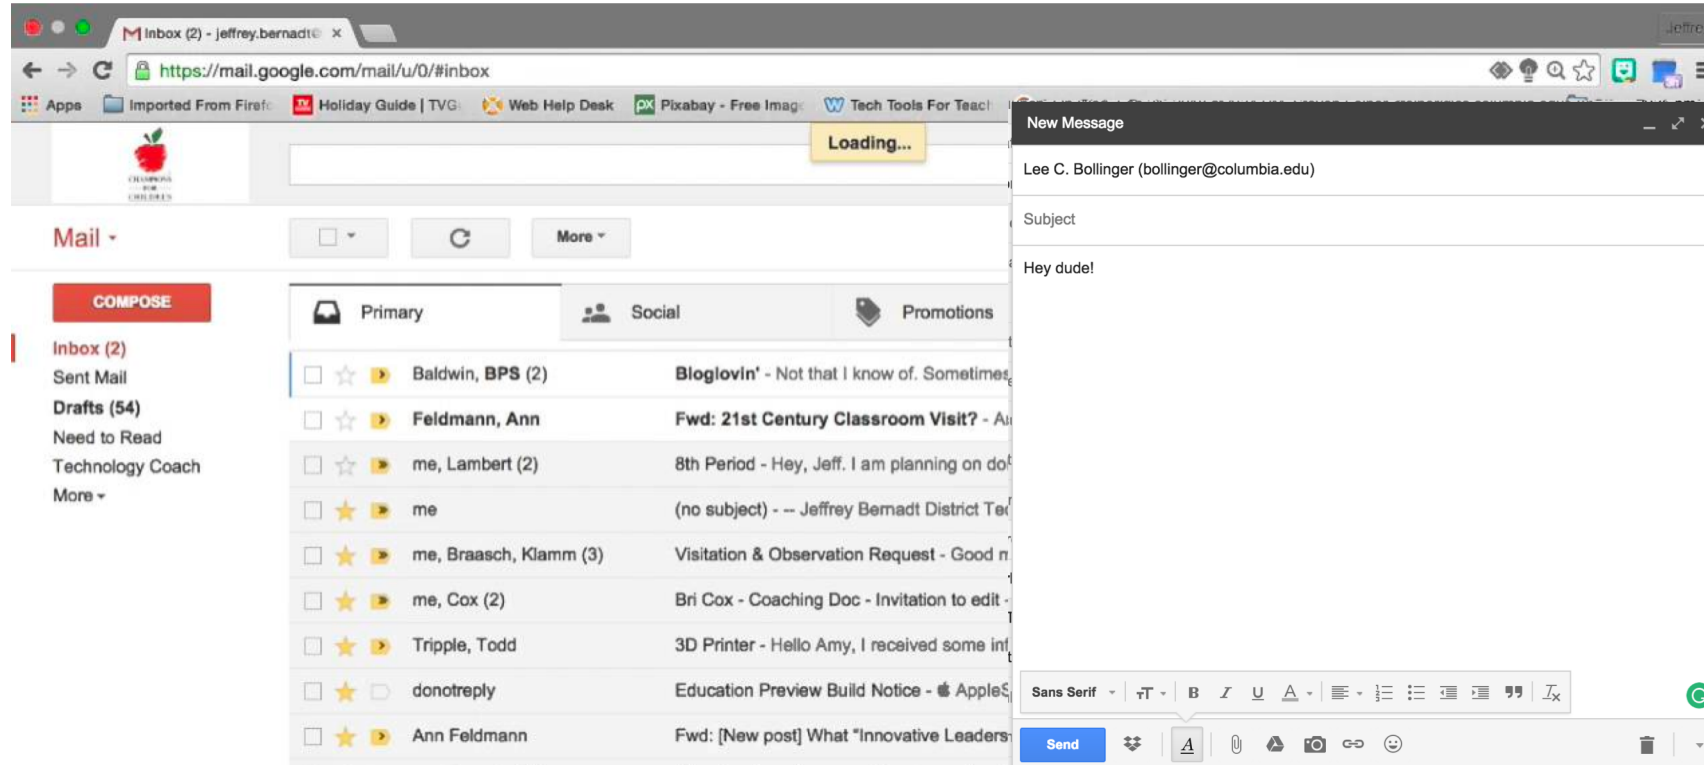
Inbox (2) - jeffrey.bernadt

https://mail.google.com/mail/u/0/#inbox

Apps Imported From Firefo Holiday Guide | TVG Web Help Desk Pixabay - Free Imag Tech Tools For Teac

Loading...

Mail

More

COMPOSE

Inbox (2)
Sent Mail
Drafts (54)
Need to Read
Technology Coach
More

Primary Social Promotions

| | | |
|---|---|---|
| Baldwin, BPS (2) | Bloglovin' - Not that I know of. Sometimes |
| Feldmann, Ann | Fwd: 21st Century Classroom Visit? - A |
| me, Lambert (2) | 8th Period - Hey, Jeff. I am planning on do |
| me | (no subject) - -- Jeffrey Bernadt District Te |
| me, Braasch, Klamm (3) | Visitation & Observation Request - Good m |
| me, Cox (2) | Bri Cox - Coaching Doc - Invitation to edit - |
| Tripple, Todd | 3D Printer - Hello Amy, I received some inf |
| donotreply | Education Preview Build Notice - Apple |
| Ann Feldmann | Fwd: [New post] What "Innovative Leaders |

New Message

Lee C. Bollinger (bollinger@columbia.edu)

Subject

Hey dude!

Sans Serif

Send